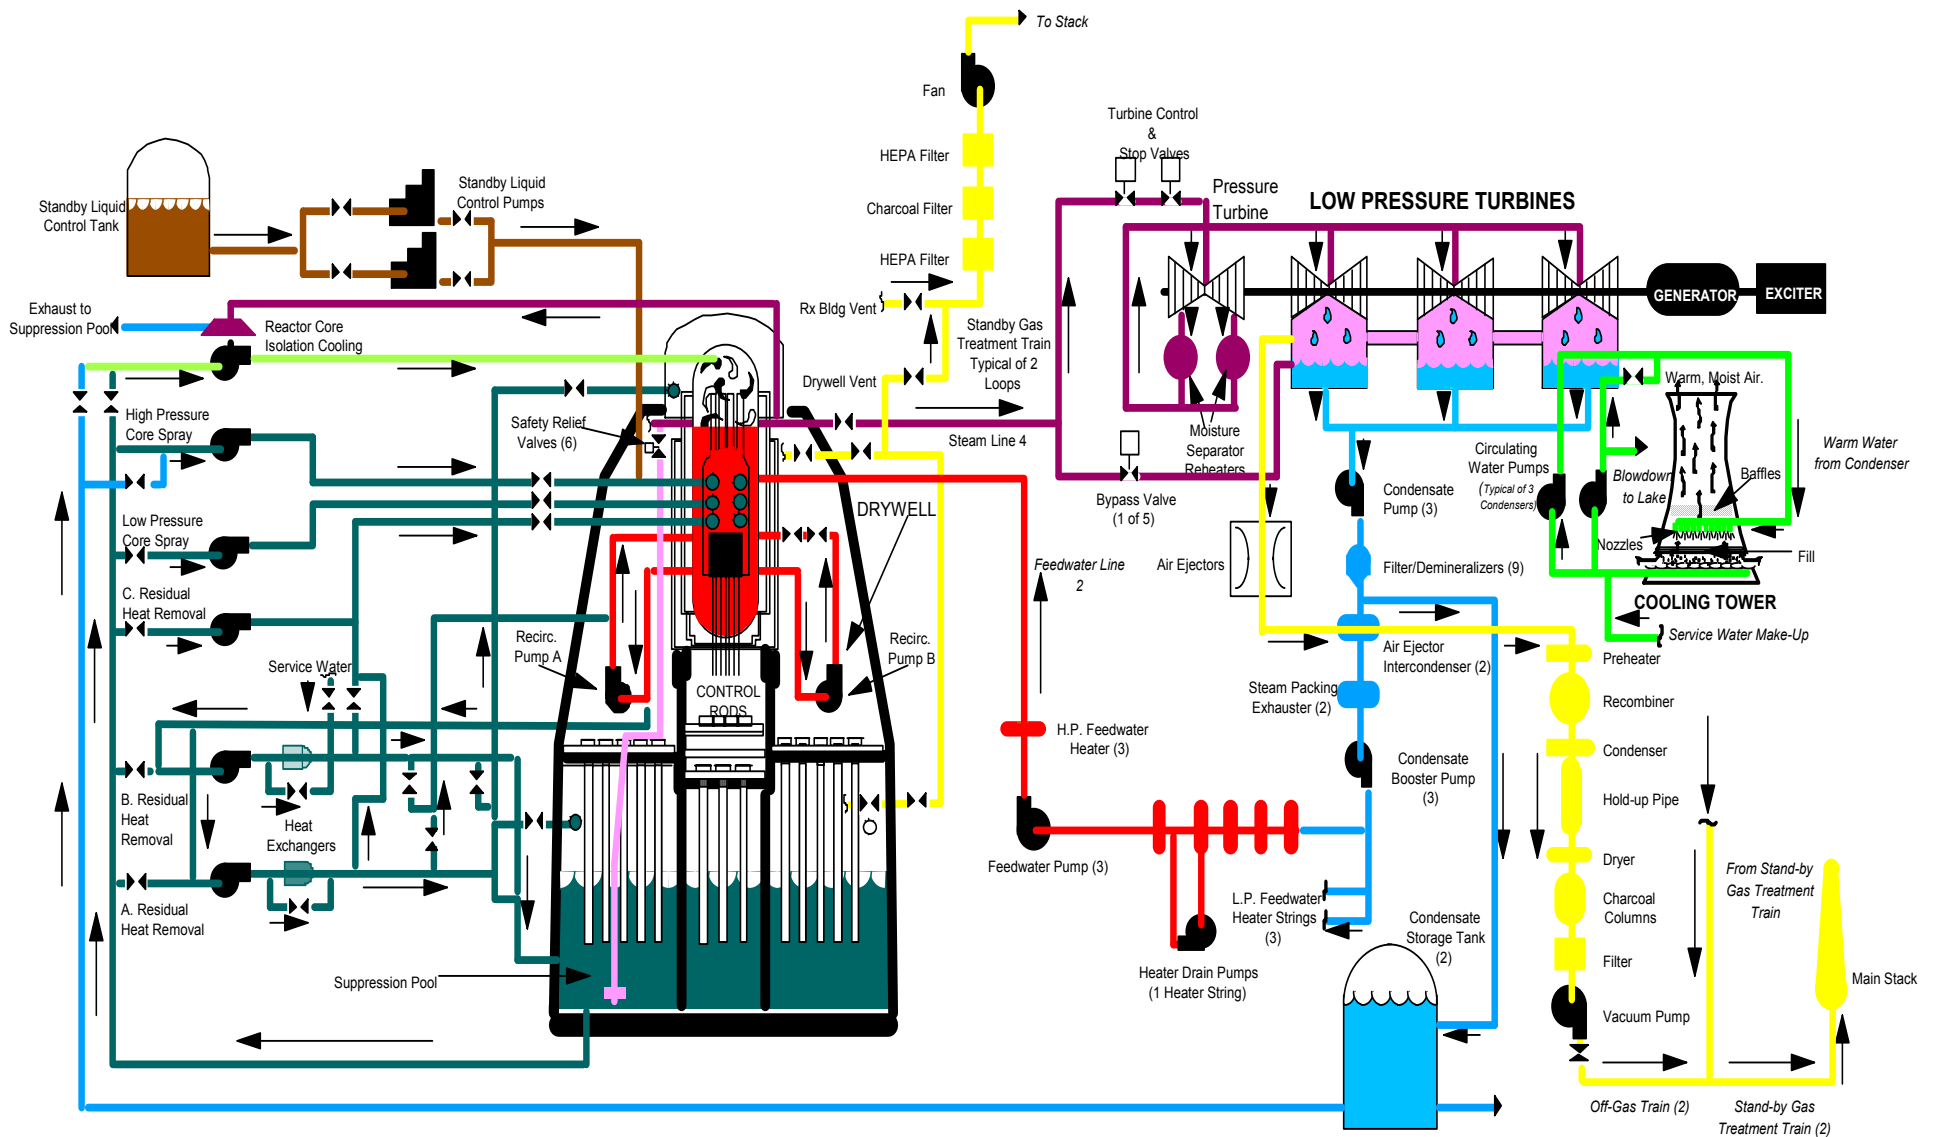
To Stack

Fan

HEPA Filter

Charcoal Filter

HEPA Filter

Rx Bldg Vent

Standby Gas Treatment Train Typical of 2 Loops

Drywell Vent

Turbine Control & Stop Valves

Pressure Turbine

LOW PRESSURE TURBINES

GENERATOR

EXCITER

Standby Liquid Control Tank

Standby Liquid Control Pumps

Exhaust to Suppression Pool

Reactor Core Isolation Cooling

High Pressure Core Spray

Safety Relief Valves (6)

Steam Line 4

Moisture Separator Reheaters

Bypass Valve (1 of 5)

Circulating Water Pumps (Typical of 3 Condensers)

Condensate Pump (3)

Warm, Moist Air.

Blowdown to Lake

Baffles

Warm Water from Condenser

Nozzles

Fill

COOLING TOWER

Service Water Make-Up

Low Pressure Core Spray

DRYWELL

Feedwater Line 2

Air Ejectors

Filter/Demineralizers (9)

C. Residual Heat Removal

Recirc. Pump A

Recirc. Pump B

Air Ejector Intercondenser (2)

Preheater

Service Water

CONTROL RODS

Steam Packing Exhauster (2)

Recombiner

H.P. Feedwater Heater (3)

Condensate Booster Pump (3)

Condenser

B. Residual Heat Removal

Heat Exchangers

Hold-up Pipe

Feedwater Pump (3)

Dryer

A. Residual Heat Removal

L.P. Feedwater Heater Strings (3)

Condensate Storage Tank (2)

Charcoal Columns

From Stand-by Gas Treatment Train

Filter

Suppression Pool

Heater Drain Pumps (1 Heater String)

Main Stack

Vacuum Pump

Off-Gas Train (2)

Stand-by Gas Treatment Train (2)